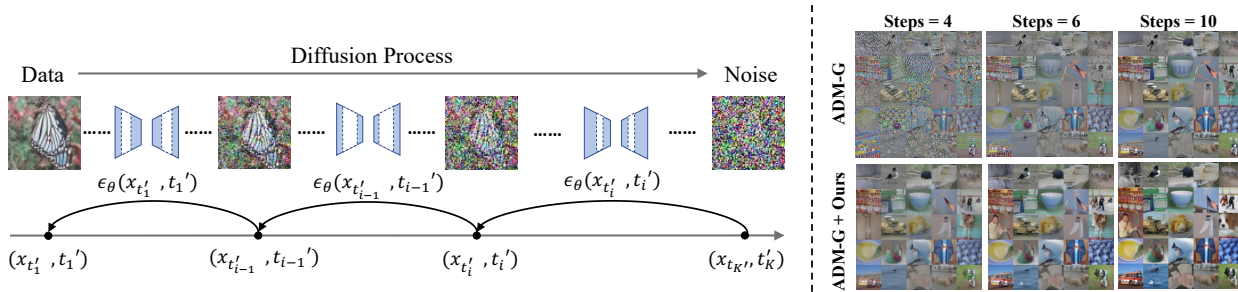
Diffusion Process

Data

Noise

$\epsilon_\theta(x_{t_1'}, t_1')$

$\epsilon_\theta(x_{t_{i-1}'}, t_{i-1}')$

$\epsilon_\theta(x_{t_i'}, t_i')$

$(x_{t_1'}, t_1')$

$(x_{t_{i-1}'}, t_{i-1}')$

$(x_{t_i'}, t_i')$

$(x_{t_{K'}}, t_K')$

Steps = 4

Steps = 6

Steps = 10

ADM-G

ADM-G + Ours